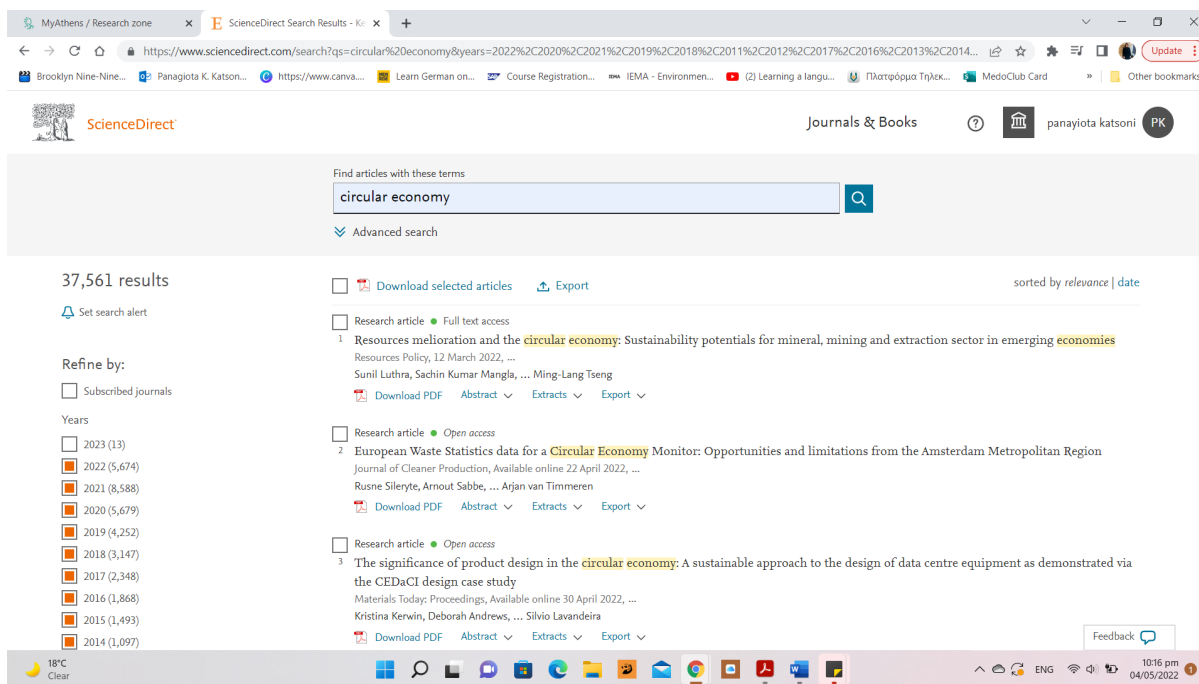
MyAthens / Research zone ×
ScienceDirect Search Results - K ×
+

https://www.sciencedirect.com/search?qs=circular%20economy&years=2022%2C2020%2C2021%2C2019%2C2018%2C2011%2C2012%2C2017%2C2016%2C2013%2C2014...

Update

Brooklyn Nine-Nine... Panagiota K. Katson... https://www.canva.... Learn German on... Course Registration... IEMA - Environmen... (2) Learning a langu... Πλατφόρμα Τηλεκ... MedoClub Card » Other bookmarks

ScienceDirect

Journals & Books

panayiota katsoni PK

Find articles with these terms

circular economy

Advanced search

37,561 results

Set search alert

Refine by:

Subscribed journals

Years

2023 (13)

2022 (5,674)

2021 (8,588)

2020 (5,679)

2019 (4,252)

2018 (3,147)

2017 (2,348)

2016 (1,868)

2015 (1,493)

2014 (1,097)

Download selected articles

Export

sorted by relevance | date

Research article • Full text access

1 Resources melioration and the circular economy: Sustainability potentials for mineral, mining and extraction sector in emerging economies

Resources Policy, 12 March 2022, ...

Sunil Luthra, Sachin Kumar Mangla, ... Ming-Lang Tseng

Download PDF Abstract Extracts Export

Research article • Open access

2 European Waste Statistics data for a Circular Economy Monitor: Opportunities and limitations from the Amsterdam Metropolitan Region

Journal of Cleaner Production, Available online 22 April 2022, ...

Rusne Sileryte, Arnout Sabbe, ... Arjan van Timmeren

Download PDF Abstract Extracts Export

Research article • Open access

3 The significance of product design in the circular economy: A sustainable approach to the design of data centre equipment as demonstrated via the CEDaCI design case study

Materials Today: Proceedings, Available online 30 April 2022, ...

Kristina Kerwin, Deborah Andrews, ... Silvio Lavandeira

Download PDF Abstract Extracts Export

Feedback

18°C
Clear

ENG
10:16 pm
04/05/2022